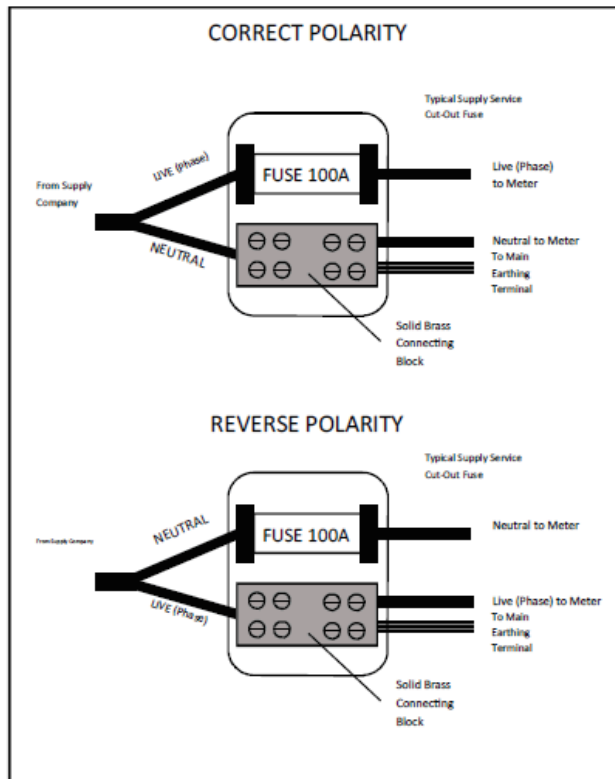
CORRECT POLARITY

Typical Supply Service Cut-Out Fuse

From Supply Company

LIVE (Phase)

FUSE 100A

Live (Phase) to Meter

NEUTRAL

Neutral to Meter

To Main Earthing Terminal

Solid Brass Connecting Block

REVERSE POLARITY

Typical Supply Service Cut-Out Fuse

From Supply Company

NEUTRAL

FUSE 100A

Neutral to Meter

LIVE (Phase)

Live (Phase) to Meter

To Main Earthing Terminal

Solid Brass Connecting Block